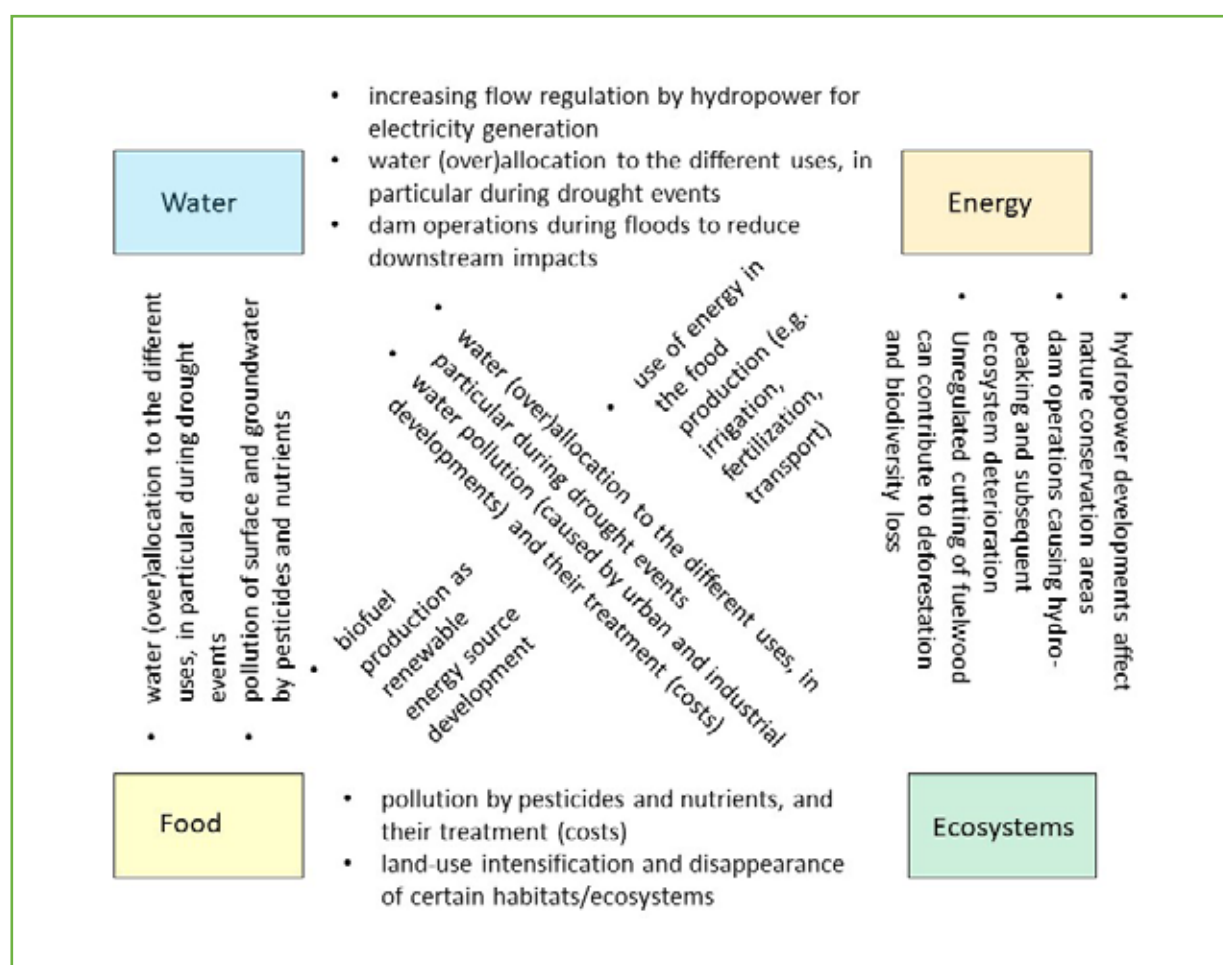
Water

- increasing flow regulation by hydropower for electricity generation
- water (over)allocation to the different uses, in particular during drought events
- dam operations during floods to reduce downstream impacts

Energy

- water (over)allocation to the different uses, in particular during drought events
- pollution of surface and groundwater by pesticides and nutrients

- water (over)allocation to the different uses, in particular during drought events
- water pollution (caused by urban and industrial developments) and their treatment (costs)

- use of energy in the food production (e.g. irrigation, fertilization, transport)

- biofuel production as renewable energy source development

- hydropower developments affect nature conservation areas
- dam operations causing hydro-peaking and subsequent ecosystem deterioration
- Unregulated cutting of fuelwood can contribute to deforestation and biodiversity loss

Food

- pollution by pesticides and nutrients, and their treatment (costs)
- land-use intensification and disappearance of certain habitats/ecosystems

Ecosystems